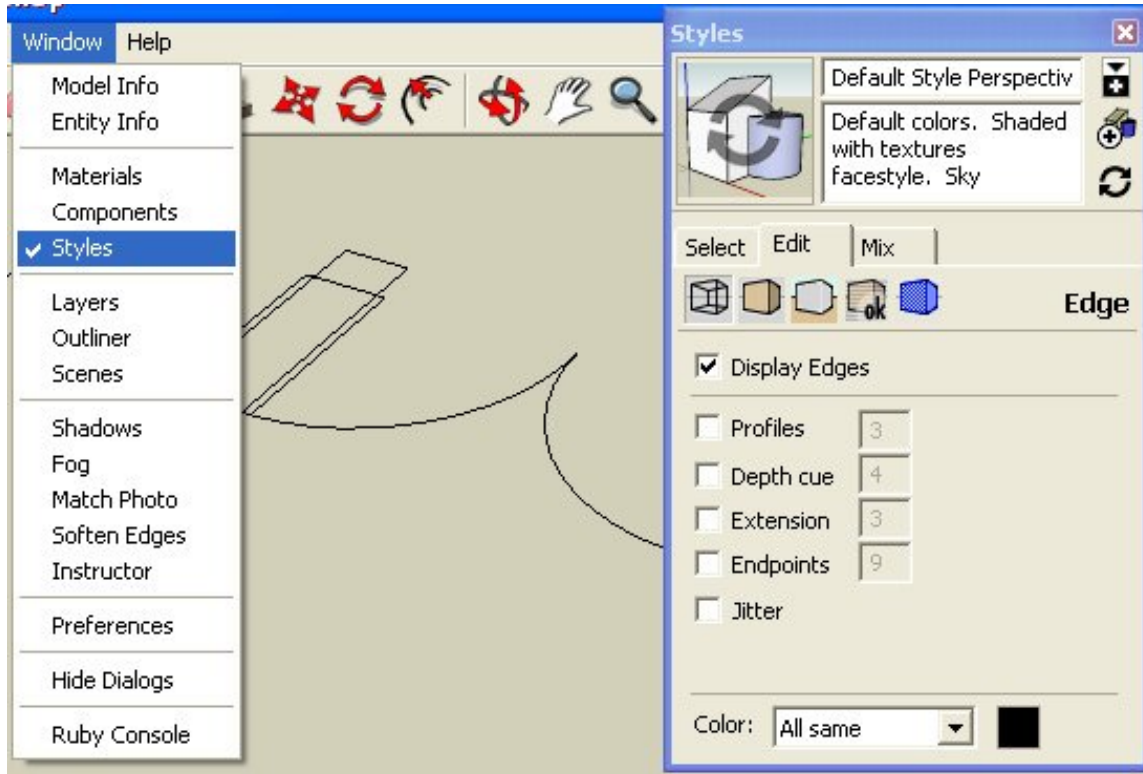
Window Help

Model Info
Entity Info

Materials
Components
✔ Styles

Layers
Outliner
Scenes

Shadows
Fog
Match Photo
Soften Edges
Instructor

Preferences

Hide Dialogs

Ruby Console

Styles

Default Style Perspectiv

Default colors. Shaded with textures facestyle. Sky

Select Edit Mix

Edge

☑ Display Edges

☐ Profiles 3
☐ Depth cue 4
☐ Extension 3
☐ Endpoints 9
☐ Jitter

Color: All same